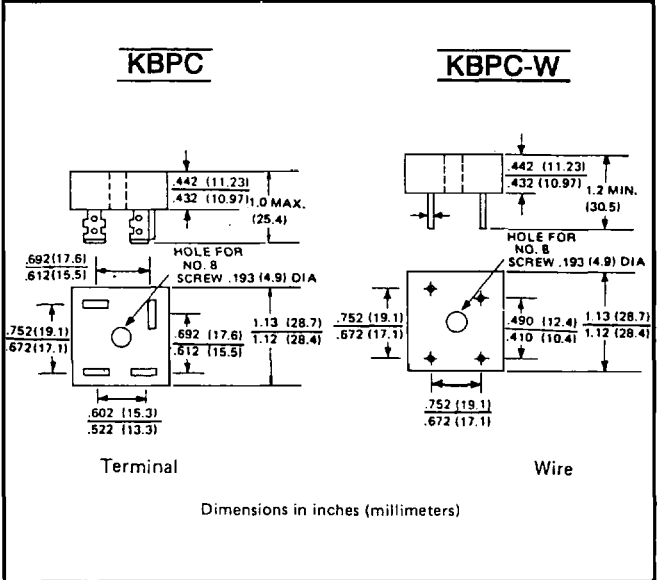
KBPC

KBPC-W

.442 (11.23)
.432 (10.97)
1.0 MAX.
(25.4)

.692 (17.6)
.612 (15.5)

HOLE FOR NO. 8 SCREW .193 (4.9) DIA

.752 (19.1)
.672 (17.1)

.692 (17.6)
.612 (15.5)

1.13 (28.7)
1.12 (28.4)

.602 (15.3)
.522 (13.3)

Terminal

.442 (11.23)
.432 (10.97)
1.2 MIN.
(30.5)

HOLE FOR NO. 8 SCREW .193 (4.9) DIA

.752 (19.1)
.672 (17.1)

.490 (12.4)
.410 (10.4)

1.13 (28.7)
1.12 (28.4)

.752 (19.1)
.672 (17.1)

Wire

Dimensions in inches (millimeters)